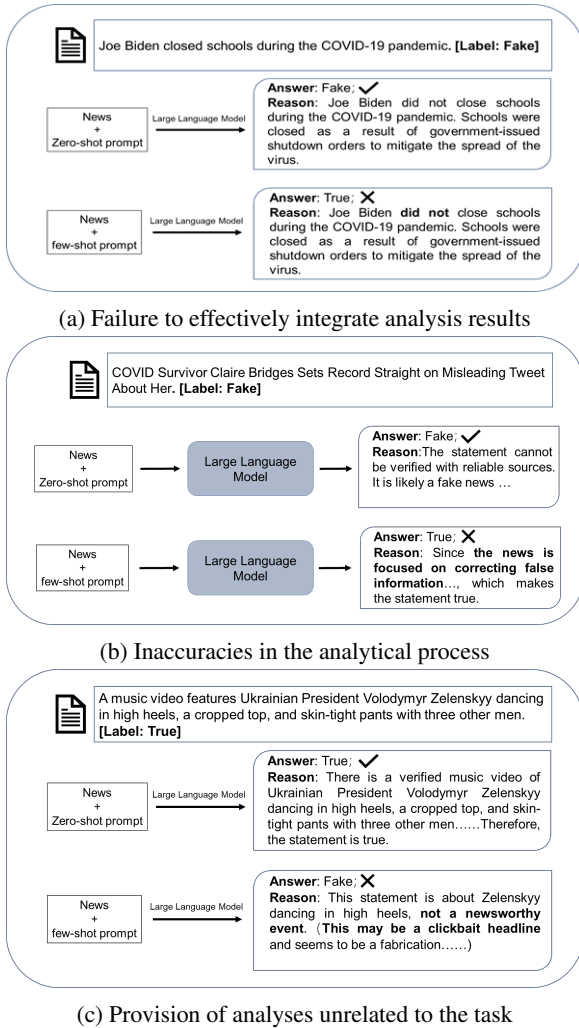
Joe Biden closed schools during the COVID-19 pandemic. **[Label: Fake]**

News + Zero-shot prompt

Large Language Model

**Answer**: Fake; ✓
**Reason**: Joe Biden did not close schools during the COVID-19 pandemic. Schools were closed as a result of government-issued shutdown orders to mitigate the spread of the virus.

News + few-shot prompt

Large Language Model

**Answer**: True; ✕
**Reason**: Joe Biden **did not** close schools during the COVID-19 pandemic. Schools were closed as a result of government-issued shutdown orders to mitigate the spread of the virus.

(a) Failure to effectively integrate analysis results

COVID Survivor Claire Bridges Sets Record Straight on Misleading Tweet About Her. **[Label: Fake]**

News + Zero-shot prompt

Large Language Model

**Answer**: Fake; ✓
**Reason**:The statement cannot be verified with reliable sources. It is likely a fake news …

News + few-shot prompt

Large Language Model

**Answer**: True; ✕
**Reason**: Since **the news is focused on correcting false information**…, which makes the statement true.

(b) Inaccuracies in the analytical process

A music video features Ukrainian President Volodymyr Zelenskyy dancing in high heels, a cropped top, and skin-tight pants with three other men. **[Label: True]**

News + Zero-shot prompt

Large Language Model

**Answer**: True; ✓
**Reason**: There is a verified music video of Ukrainian President Volodymyr Zelenskyy dancing in high heels, a cropped top, and skin-tight pants with three other men……Therefore, the statement is true.

News + few-shot prompt

Large Language Model

**Answer**: Fake; ✕
**Reason**: This statement is about Zelenskyy dancing in high heels, **not a newsworthy event**. (**This may be a clickbait headline** and seems to be a fabrication……)

(c) Provision of analyses unrelated to the task